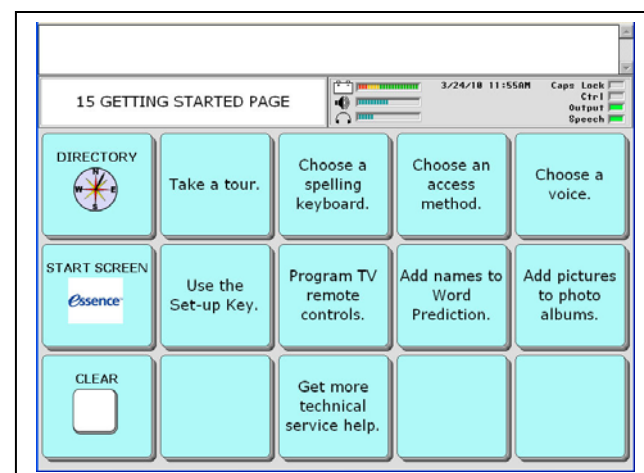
15 GETTING STARTED PAGE

3/24/10 11:55AM

Caps Lock
Ctrl
Output
Speech

DIRECTORY

N
W
E
S

Take a tour.

Choose a spelling keyboard.

Choose an access method.

Choose a voice.

START SCREEN

Essence

Use the Set-up Key.

Program TV remote controls.

Add names to Word Prediction.

Add pictures to photo albums.

CLEAR

Get more technical service help.